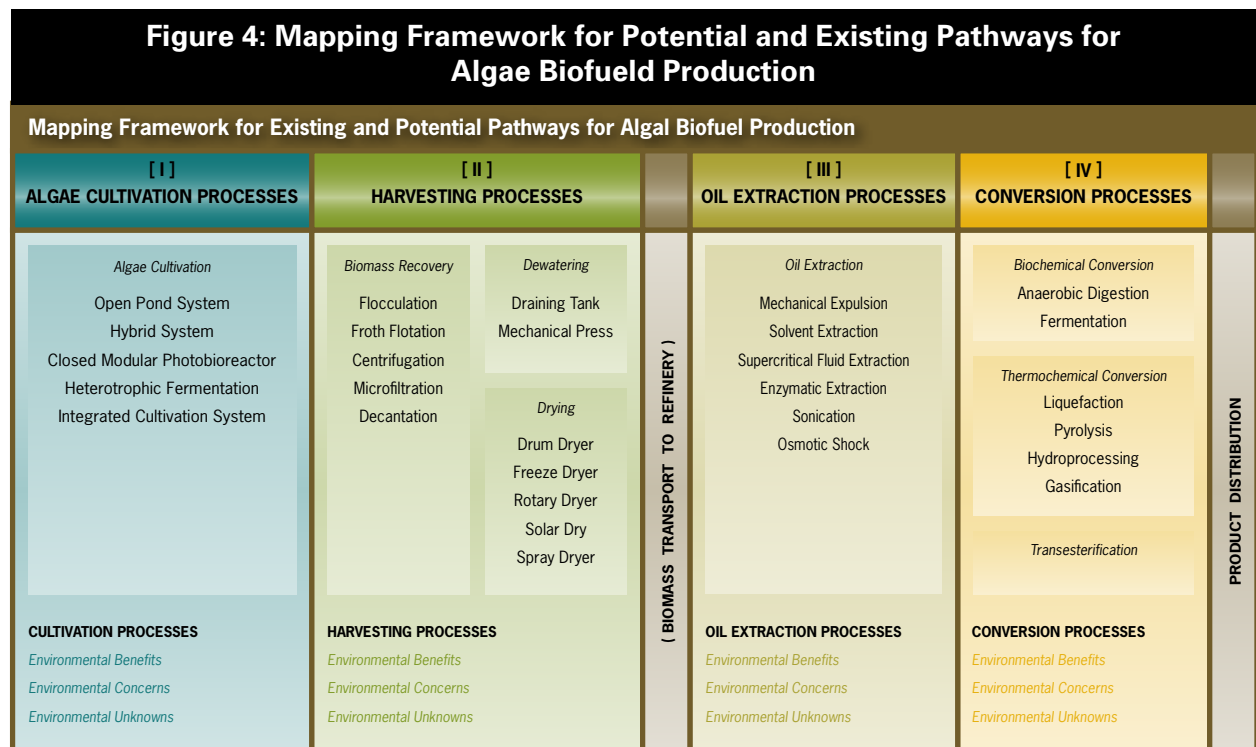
Figure 4: Mapping Framework for Potential and Existing Pathways for Algae Biofueld Production

Mapping Framework for Existing and Potential Pathways for Algal Biofuel Production

[ I ]
ALGAE CULTIVATION PROCESSES

Algae Cultivation
Open Pond System
Hybrid System
Closed Modular Photobioreactor
Heterotrophic Fermentation
Integrated Cultivation System

CULTIVATION PROCESSES
Environmental Benefits
Environmental Concerns
Environmental Unknowns

[ II ]
HARVESTING PROCESSES

Biomass Recovery
Flocculation
Froth Flotation
Centrifugation
Microfiltration
Decantation

Dewatering
Draining Tank
Mechanical Press

Drying
Drum Dryer
Freeze Dryer
Rotary Dryer
Solar Dry
Spray Dryer

HARVESTING PROCESSES
Environmental Benefits
Environmental Concerns
Environmental Unknowns

( BIOMASS TRANSPORT TO REFINERY )

[ III ]
OIL EXTRACTION PROCESSES

Oil Extraction
Mechanical Expulsion
Solvent Extraction
Supercritical Fluid Extraction
Enzymatic Extraction
Sonication
Osmotic Shock

OIL EXTRACTION PROCESSES
Environmental Benefits
Environmental Concerns
Environmental Unknowns

[ IV ]
CONVERSION PROCESSES

Biochemical Conversion
Anaerobic Digestion
Fermentation

Thermochemical Conversion
Liquefaction
Pyrolysis
Hydroprocessing
Gasification

Transesterification

CONVERSION PROCESSES
Environmental Benefits
Environmental Concerns
Environmental Unknowns

PRODUCT DISTRIBUTION